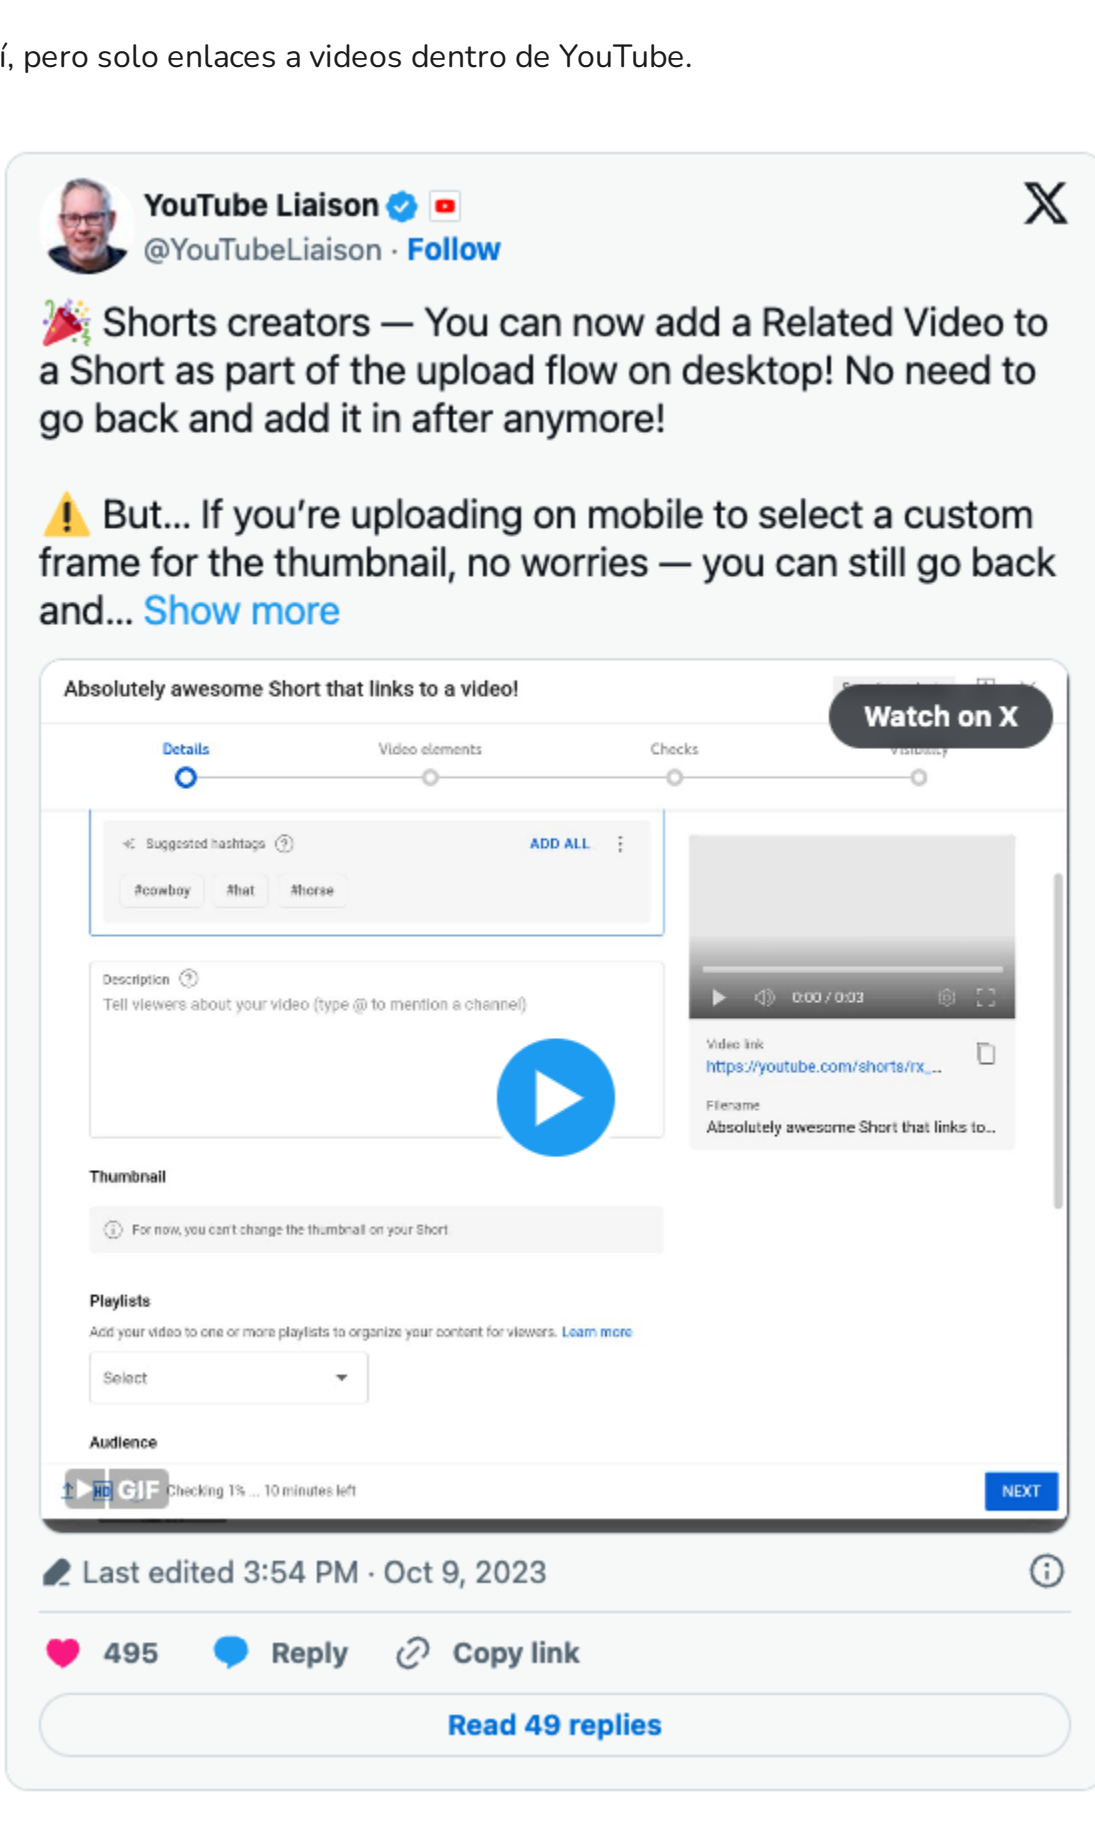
í, pero solo enlaces a videos dentro de YouTube.

YouTube Liaison
@YouTubeLiaison · Follow

🎉 Shorts creators — You can now add a Related Video to a Short as part of the upload flow on desktop! No need to go back and add it in after anymore!

⚠️ But... If you're uploading on mobile to select a custom frame for the thumbnail, no worries — you can still go back and... Show more

Absolutely awesome Short that links to a video!

Watch on X

Details
Video elements
Checks
Visibility

Suggested hashtags
ADD ALL
#cowboy
#hat
#horse

Description
Tell viewers about your video (type @ to mention a channel)

0:00 / 0:03

Video link
https://youtube.com/shorts/rx_...

Filename
Absolutely awesome Short that links to...

Thumbnail
For now, you can't change the thumbnail on your Short

Playlists
Add your video to one or more playlists to organize your content for viewers. Learn more
Select

Audience

GIF
Checking 1% ... 10 minutes left
NEXT

Last edited 3:54 PM · Oct 9, 2023

495 Reply Copy link

Read 49 replies